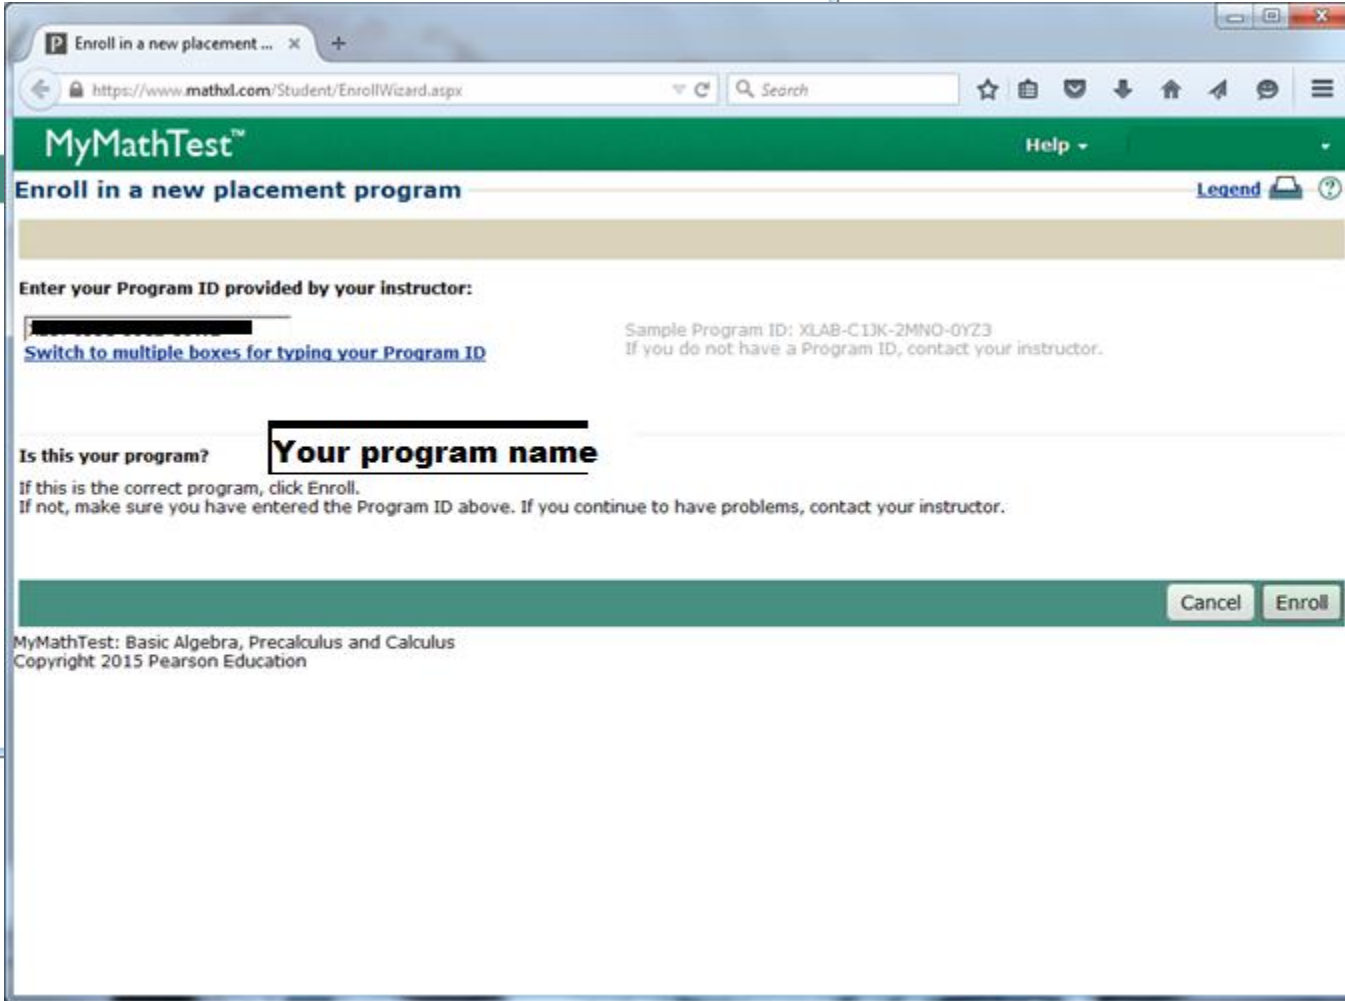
Enroll in a new placement ...

https://www.mathxl.com/Student/EnrollWizard.aspx

Search

MyMathTest™

Help

Enroll in a new placement program

Legend

Enter your Program ID provided by your instructor:

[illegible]

Switch to multiple boxes for typing your Program ID

Sample Program ID: XLAB-C1JK-2MNO-0YZ3
If you do not have a Program ID, contact your instructor.

Is this your program?

Your program name

If this is the correct program, click Enroll.
If not, make sure you have entered the Program ID above. If you continue to have problems, contact your instructor.

Cancel

Enroll

MyMathTest: Basic Algebra, Precalculus and Calculus
Copyright 2015 Pearson Education